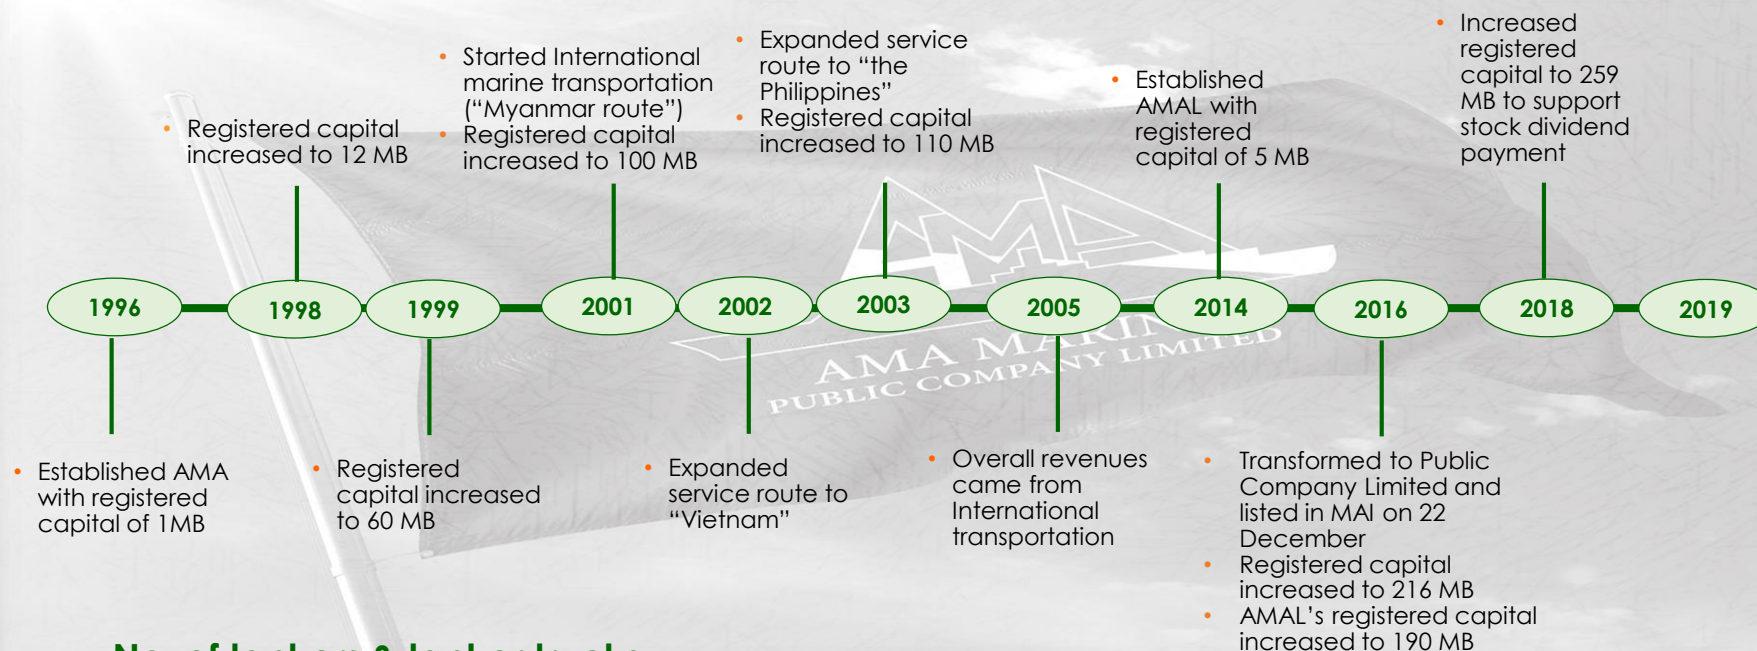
• Increased registered capital to 259 MB to support stock dividend payment

• Expanded service route to "the Philippines"
• Registered capital increased to 110 MB

• Started International marine transportation ("Myanmar route")
• Registered capital increased to 100 MB

• Established AMAL with registered capital of 5 MB

• Registered capital increased to 12 MB

1996

1998

1999

2001

2002

2003

2005

2014

2016

2018

2019

AMA MARINE PUBLIC COMPANY LIMITED

• Established AMA with registered capital of 1MB

• Registered capital increased to 60 MB

• Expanded service route to "Vietnam"

• Overall revenues came from International transportation

• Transformed to Public Company Limited and listed in MAI on 22 December
• Registered capital increased to 216 MB
• AMAL's registered capital increased to 190 MB

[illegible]